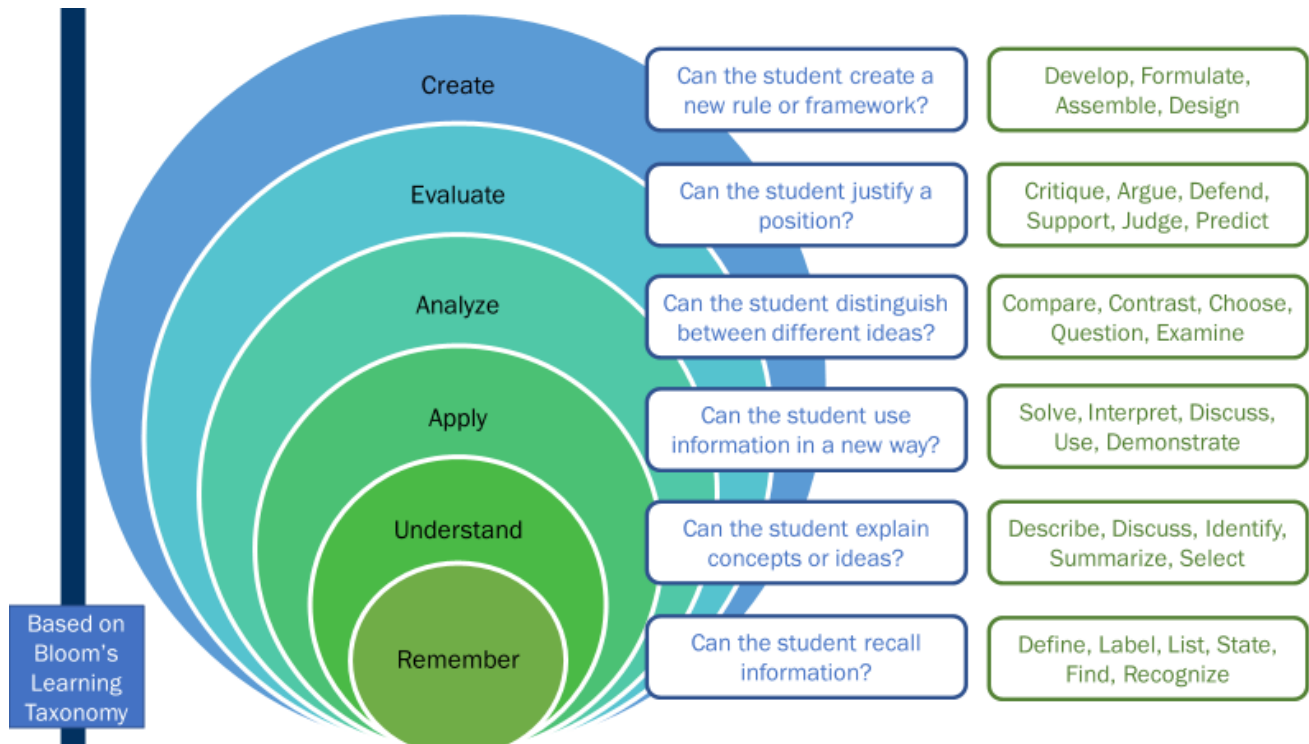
Create

Can the student create a new rule or framework?

Develop, Formulate, Assemble, Design

Evaluate

Can the student justify a position?

Critique, Argue, Defend, Support, Judge, Predict

Analyze

Can the student distinguish between different ideas?

Compare, Contrast, Choose, Question, Examine

Apply

Can the student use information in a new way?

Solve, Interpret, Discuss, Use, Demonstrate

Understand

Can the student explain concepts or ideas?

Describe, Discuss, Identify, Summarize, Select

Remember

Can the student recall information?

Define, Label, List, State, Find, Recognize

Based on Bloom's Learning Taxonomy